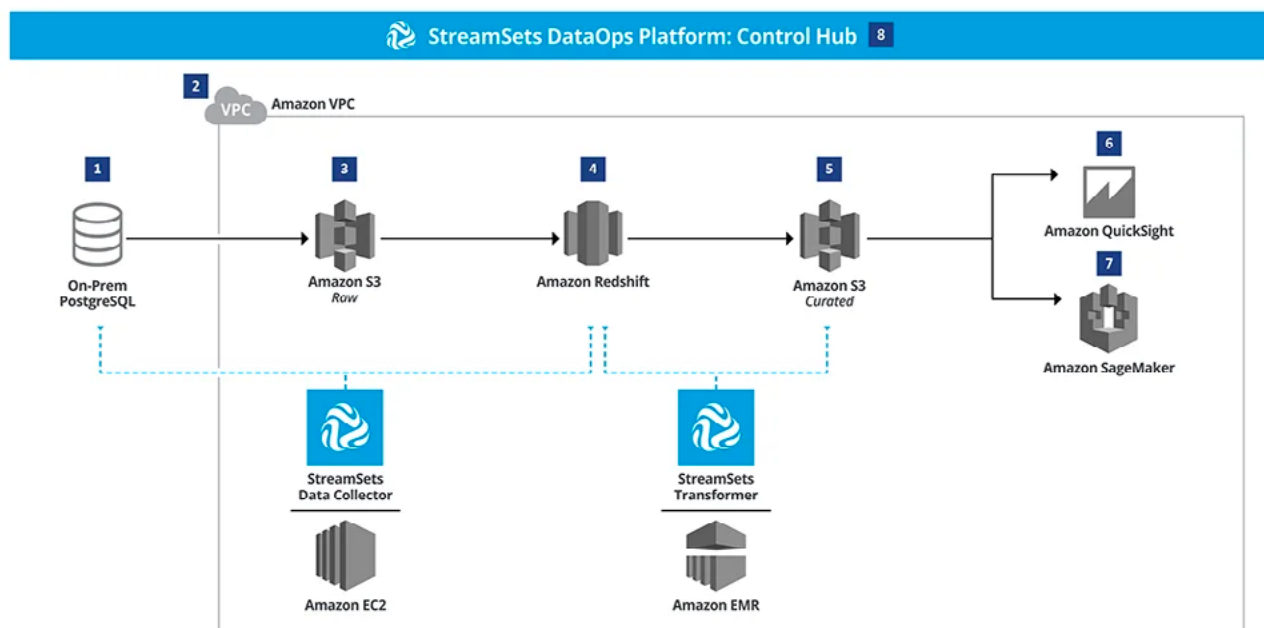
StreamSets DataOps Platform: Control Hub 8

2 VPC Amazon VPC

1 On-Prem PostgreSQL

3 Amazon S3 Raw

4 Amazon Redshift

5 Amazon S3 Curated

6 Amazon QuickSight

7 Amazon SageMaker

StreamSets Data Collector

Amazon EC2

StreamSets Transformer

Amazon EMR